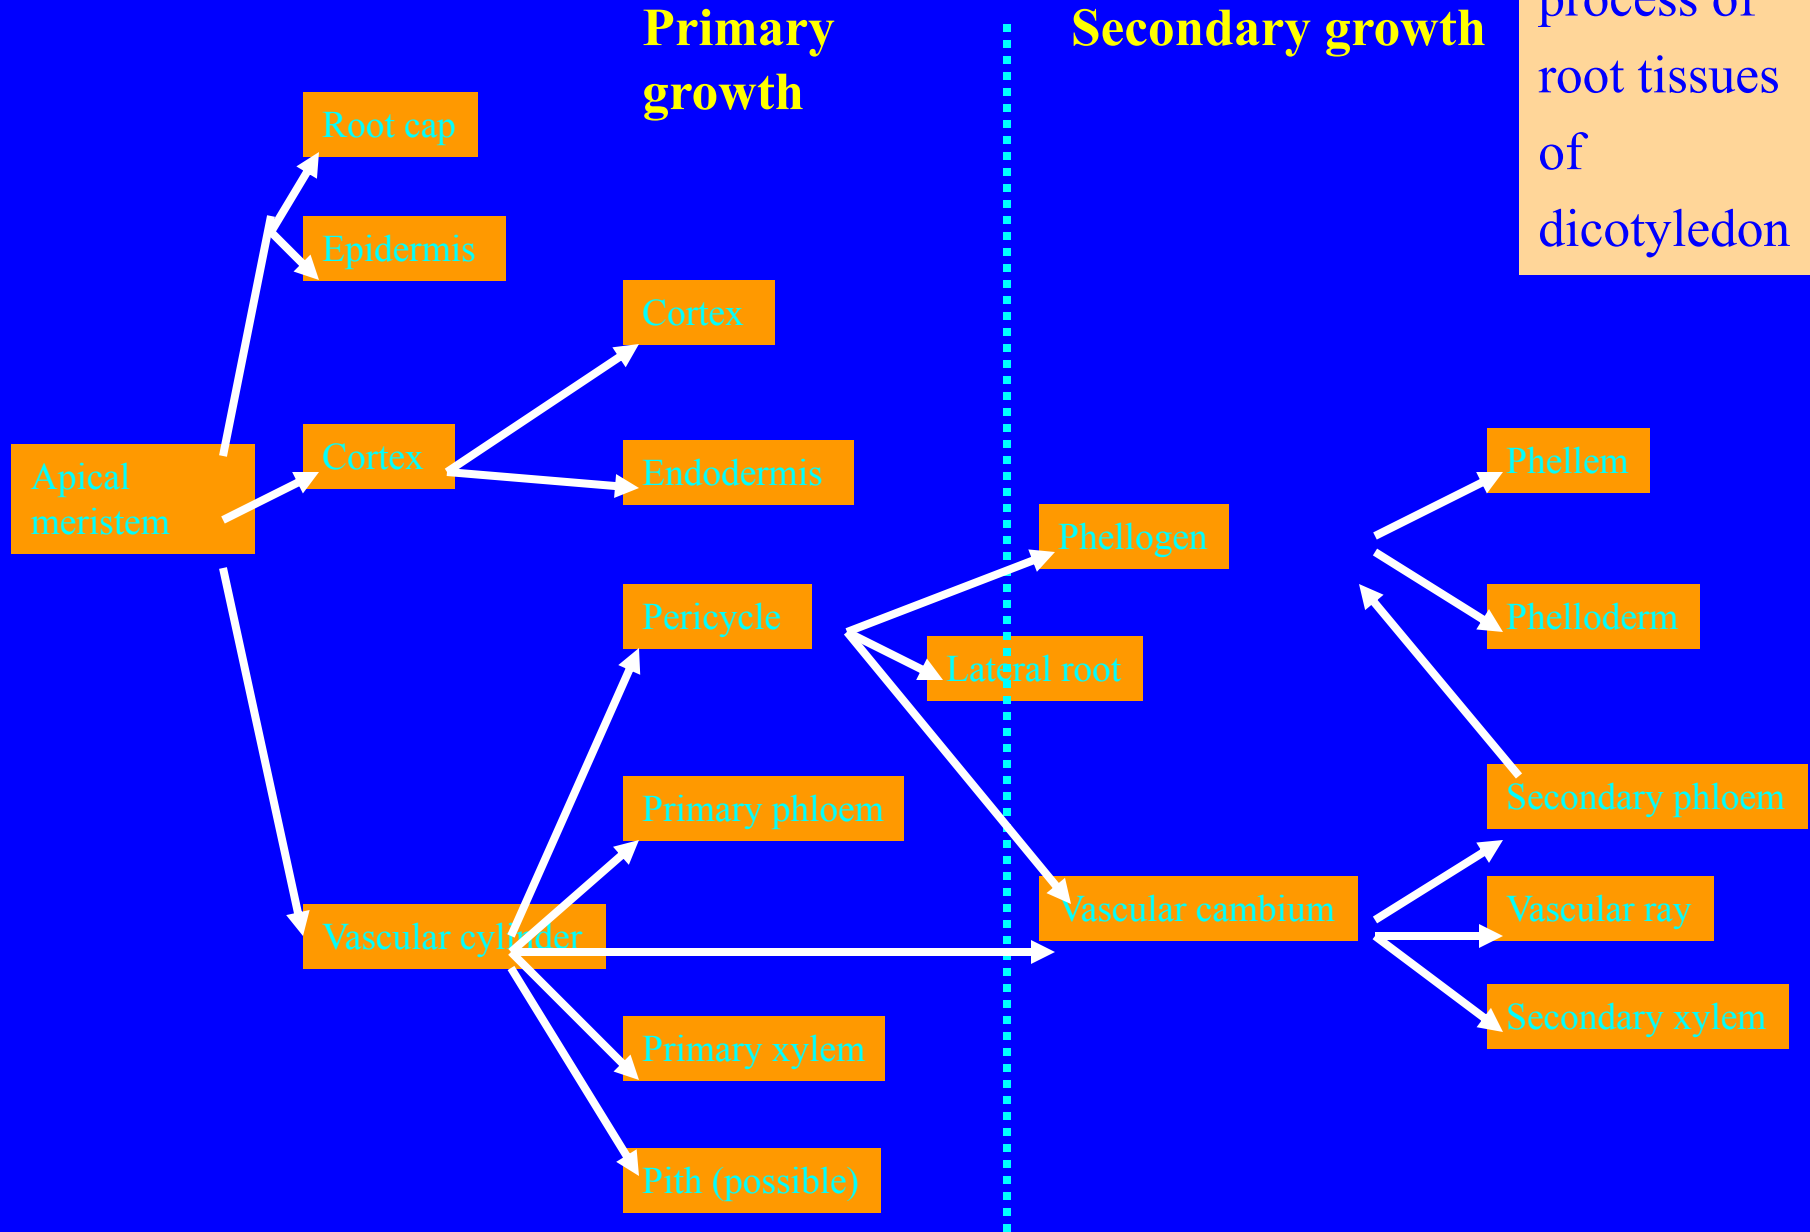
Primary growth

Secondary growth

process of root tissues of dicotyledon

Root cap

Epidermis

Cortex

Apical meristem

Cortex

Endodermis

Pericycle

Phellogen

Lateral root

Phellem

Phelloderm

Secondary phloem

Primary phloem

Vascular cylinder

Vascular cambium

Vascular ray

Secondary xylem

Primary xylem

Pith (possible)